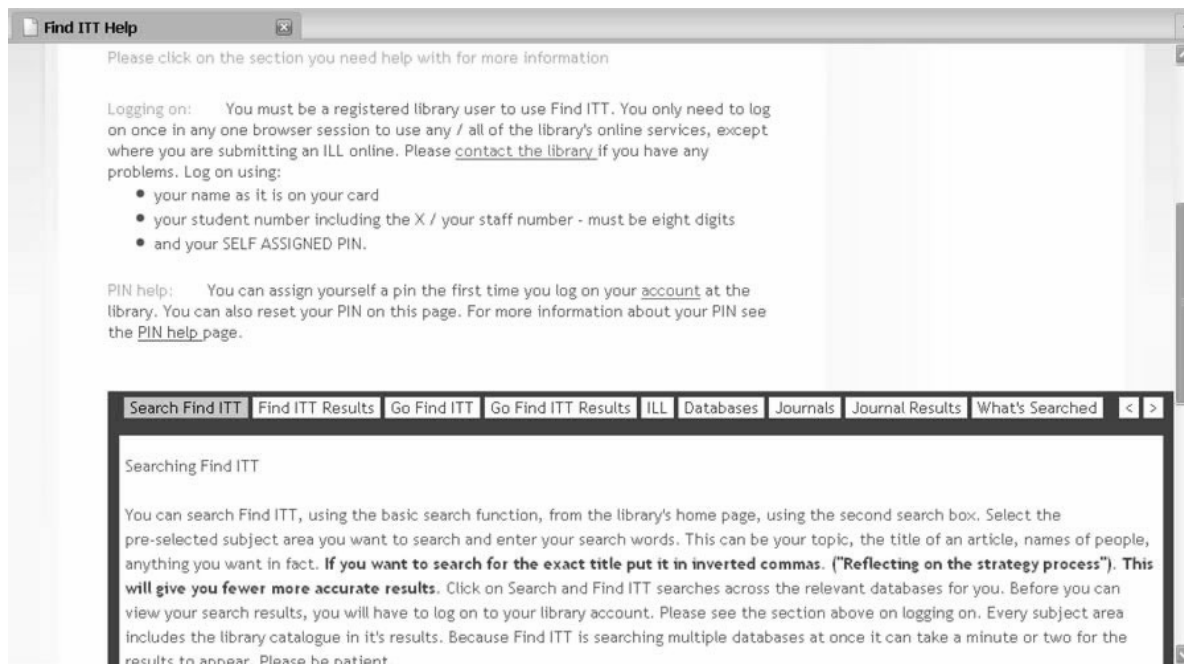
Find ITT Help

Please click on the section you need help with for more information

Logging on: You must be a registered library user to use Find ITT. You only need to log on once in any one browser session to use any / all of the library's online services, except where you are submitting an ILL online. Please contact the library if you have any problems. Log on using:

- your name as it is on your card
- your student number including the X / your staff number - must be eight digits
- and your SELF ASSIGNED PIN.

PIN help: You can assign yourself a pin the first time you log on your account at the library. You can also reset your PIN on this page. For more information about your PIN see the PIN help page.

Search Find ITT | Find ITT Results | Go Find ITT | Go Find ITT Results | ILL | Databases | Journals | Journal Results | What's Searched | < | >

Searching Find ITT

You can search Find ITT, using the basic search function, from the library's home page, using the second search box. Select the pre-selected subject area you want to search and enter your search words. This can be your topic, the title of an article, names of people, anything you want in fact. **If you want to search for the exact title put it in inverted commas**. **("Reflecting on the strategy process")**. **This will give you fewer more accurate results**. Click on Search and Find ITT searches across the relevant databases for you. Before you can view your search results, you will have to log on to your library account. Please see the section above on logging on. Every subject area includes the library catalogue in it's results. Because Find ITT is searching multiple databases at once it can take a minute or two for the results to appear. Please be patient.